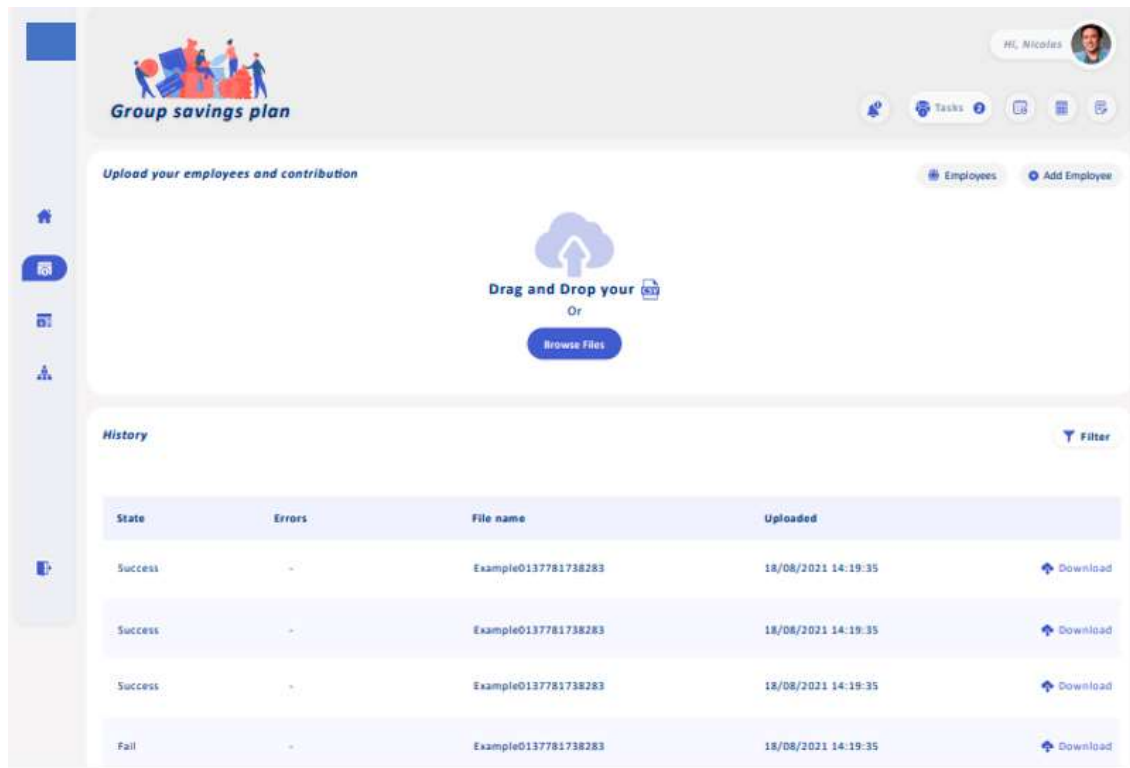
Group savings plan

Hi, Nicolas

Tasks 2

Upload your employees and contribution

Employees

Add Employee

Drag and Drop your CSV

Or

Browse Files

History

Filter

| State | Errors | File name | Uploaded | |
|---|---|---|---|---|
| Success | - | Example0137781738283 | 18/08/2021 14:19:35 | Download |
| Success | - | Example0137781738283 | 18/08/2021 14:19:35 | Download |
| Success | - | Example0137781738283 | 18/08/2021 14:19:35 | Download |
| Fail | - | Example0137781738283 | 18/08/2021 14:19:35 | Download |